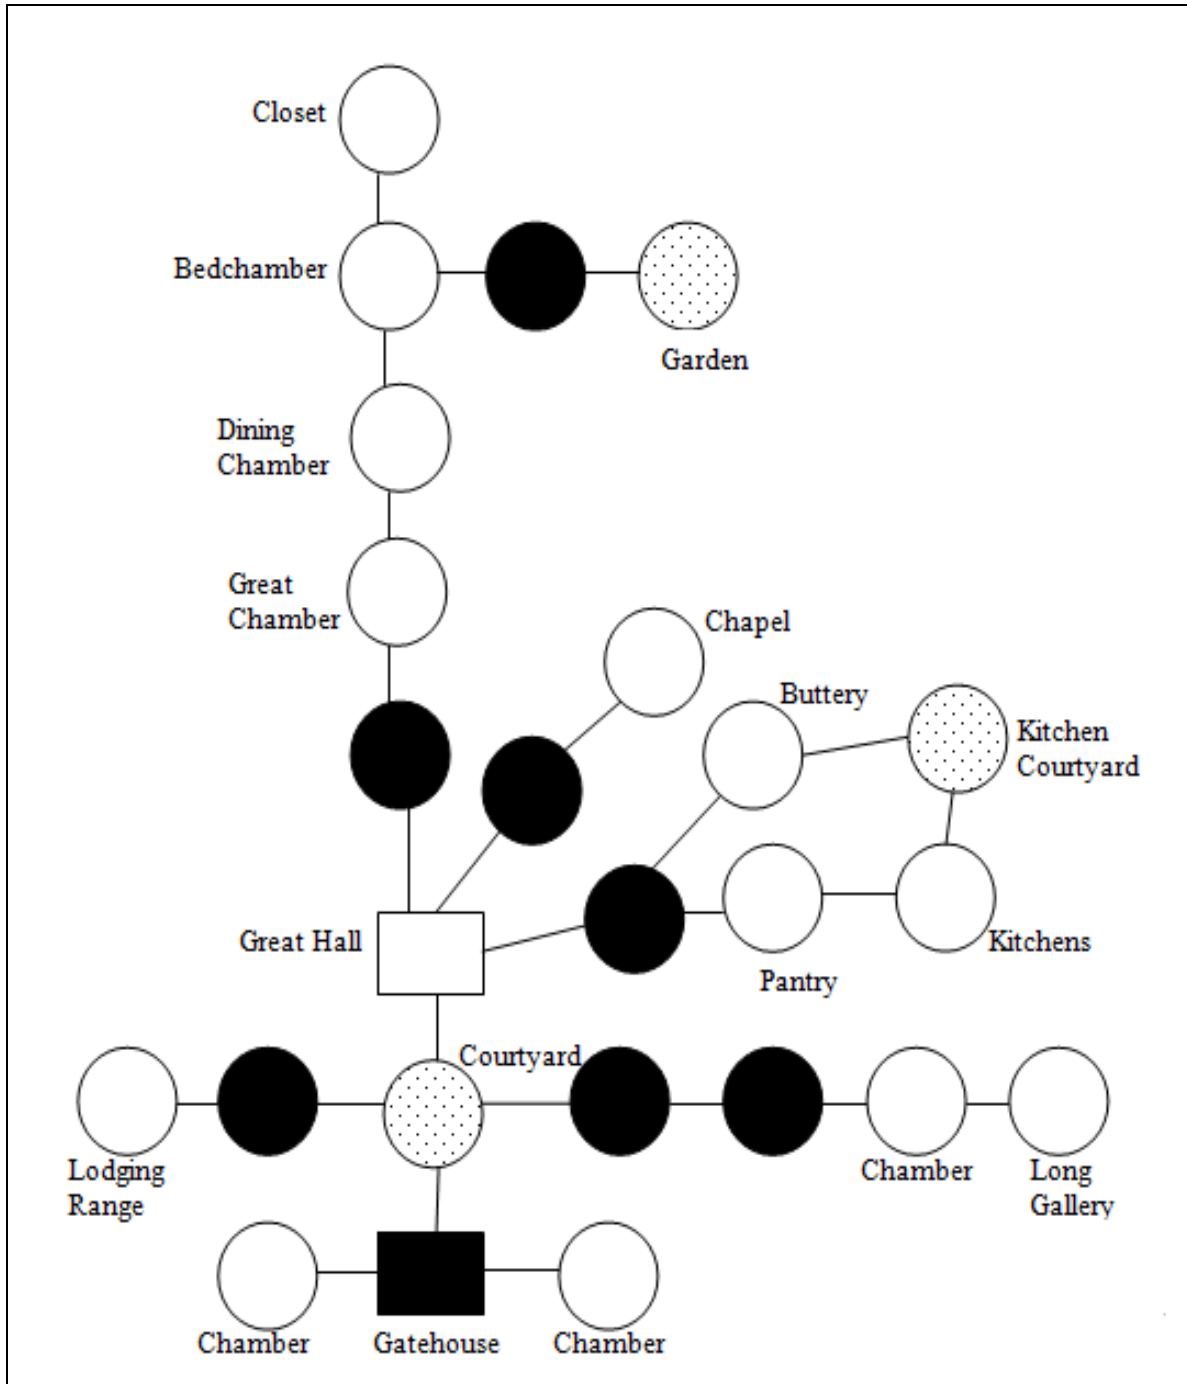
Closet

Bedchamber

Garden

Dining Chamber

Great Chamber

Chapel

Buttery

Kitchen Courtyard

Great Hall

Kitchens

Pantry

Courtyard

Lodging Range

Chamber

Long Gallery

Chamber

Gatehouse

Chamber